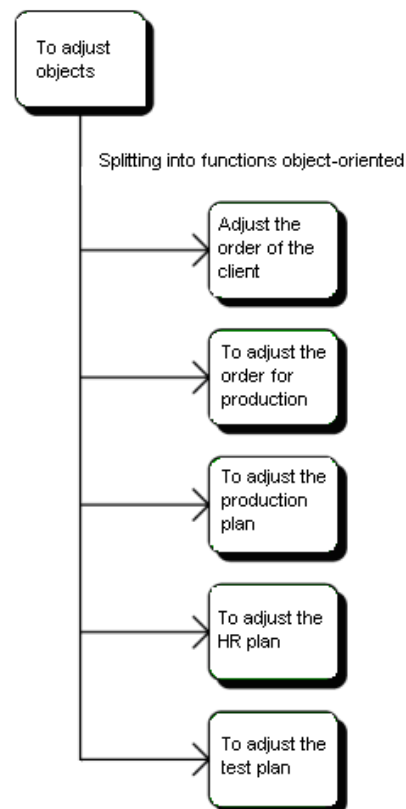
To adjust objects

Splitting into functions object-oriented

Adjust the order of the client

To adjust the order for production

To adjust the production plan

To adjust the HR plan

To adjust the test plan